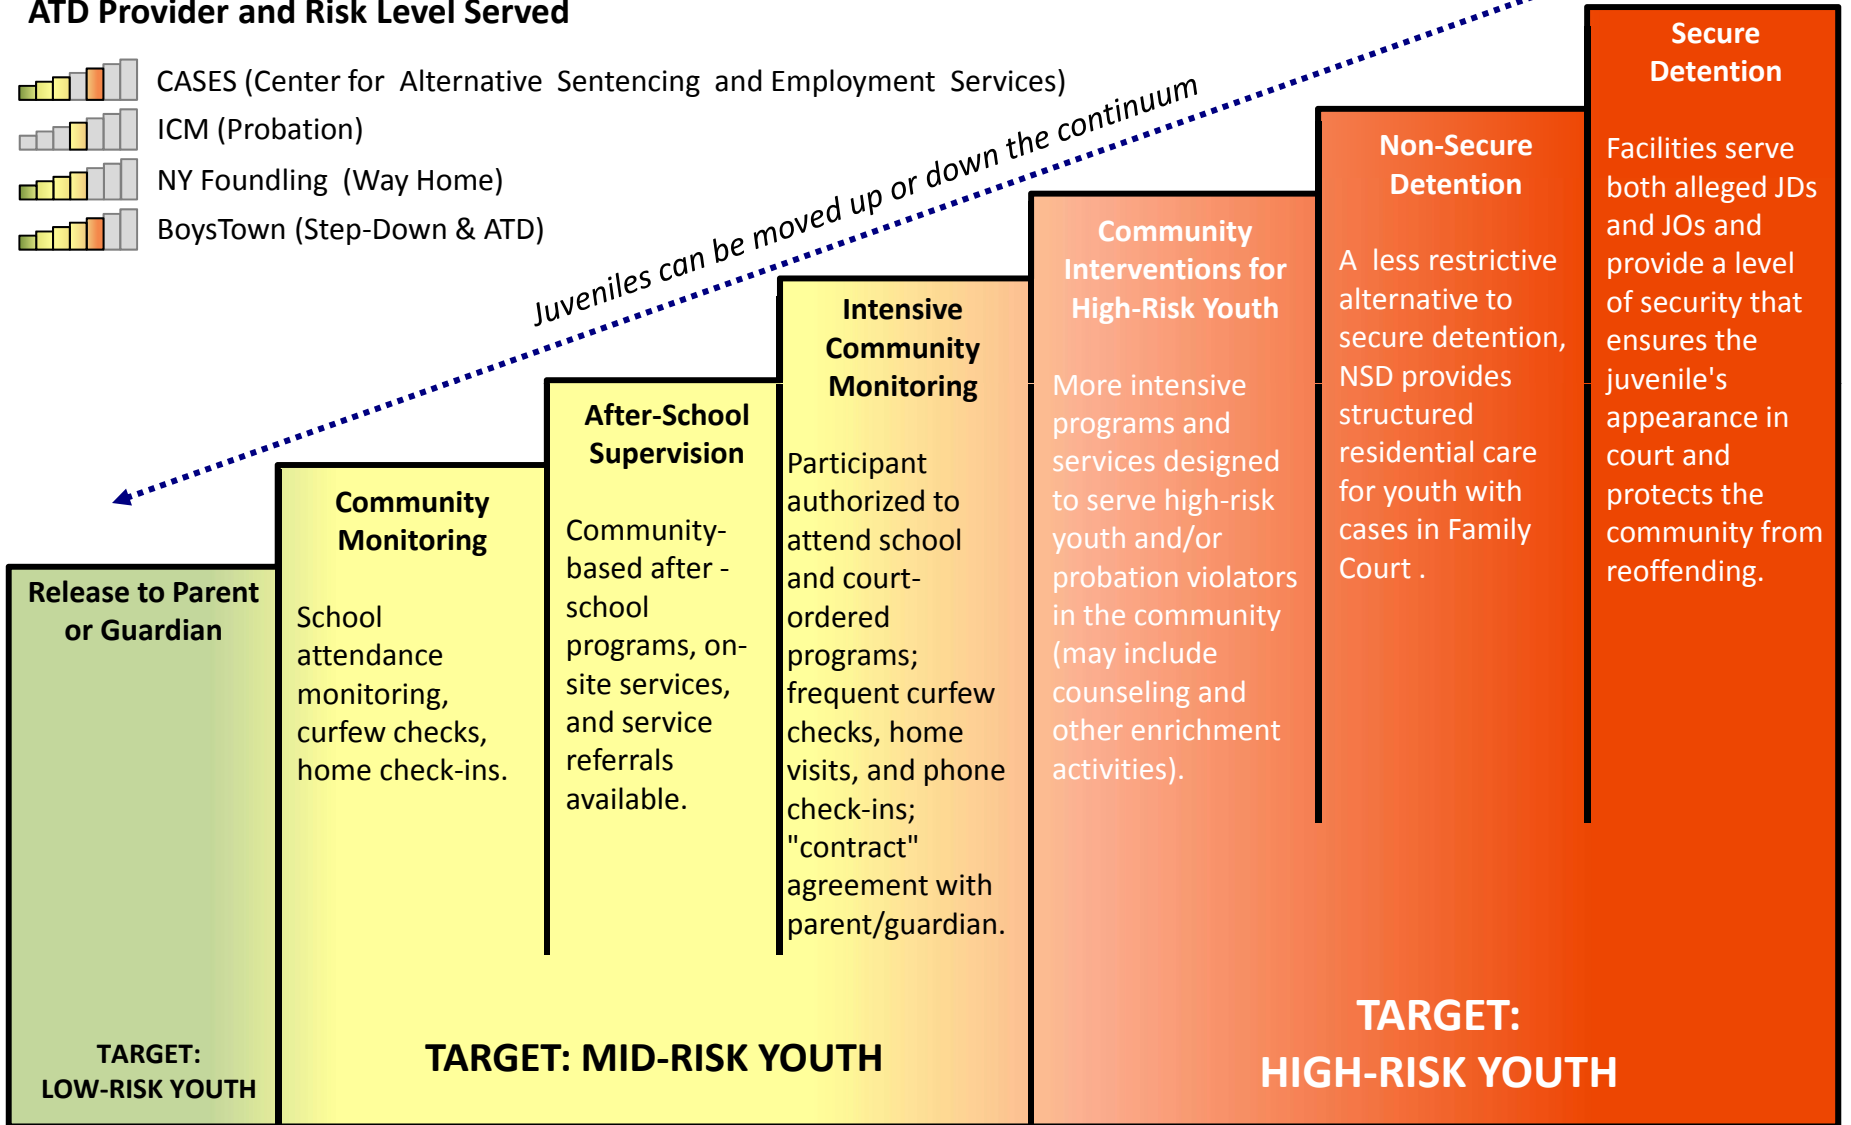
ATD Provider and Risk Level Served

CASES (Center for Alternative Sentencing and Employment Services)

ICM (Probation)

NY Foundling (Way Home)

BoysTown (Step-Down & ATD)

Juveniles can be moved up or down the continuum

Release to Parent or Guardian

TARGET: LOW-RISK YOUTH

Community Monitoring

School attendance monitoring, curfew checks, home check-ins.

After-School Supervision

Community-based after - school programs, on-site services, and service referrals available.

Intensive Community Monitoring

Participant authorized to attend school and court-ordered programs; frequent curfew checks, home visits, and phone check-ins; "contract" agreement with parent/guardian.

TARGET: MID-RISK YOUTH

Community Interventions for High-Risk Youth

More intensive programs and services designed to serve high-risk youth and/or probation violators in the community (may include counseling and other enrichment activities).

Non-Secure Detention

A less restrictive alternative to secure detention, NSD provides structured residential care for youth with cases in Family Court .

Secure Detention

Facilities serve both alleged JDs and JOs and provide a level of security that ensures the juvenile's appearance in court and protects the community from reoffending.

TARGET: HIGH-RISK YOUTH